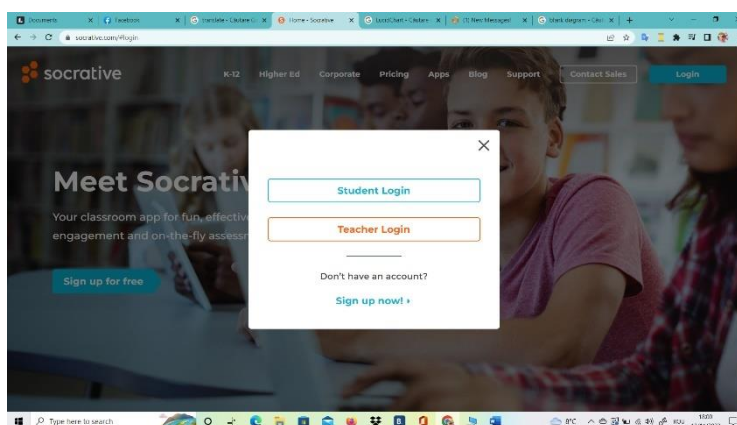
Documents | facebook | translate - Căutare | Home - Socrative | LucidChart - Căutare | (1) New Message! | blank diagram - Căut

socrative.com/#login

socrative

K-12 Higher Ed Corporate Pricing Apps Blog Support Contact Sales Login

Meet Socrativ

Your classroom app for fun, effective engagement and on-the-fly assessr

Sign up for free

×

Student Login

Teacher Login

Don't have an account?

Sign up now! ›

Type here to search

8°C

ROU

18:03